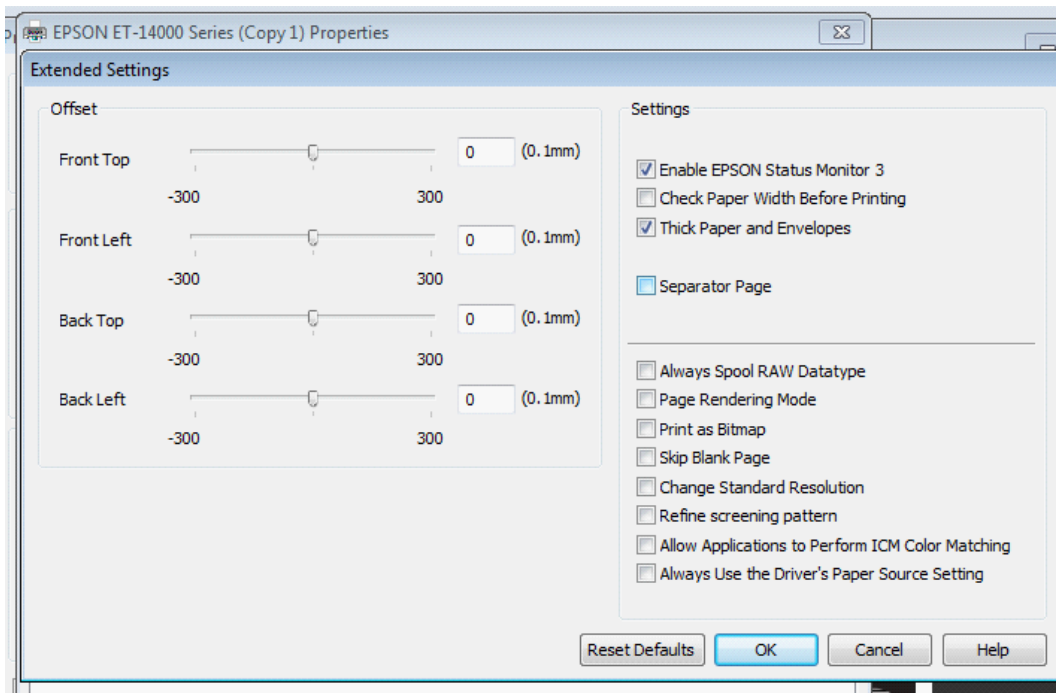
EPSON ET-14000 Series (Copy 1) Properties

Extended Settings

Offset

Front Top
0 (0.1mm)
-300 300

Front Left
0 (0.1mm)
-300 300

Back Top
0 (0.1mm)
-300 300

Back Left
0 (0.1mm)
-300 300

Settings

☑ Enable EPSON Status Monitor 3
☐ Check Paper Width Before Printing
☑ Thick Paper and Envelopes

☐ Separator Page

☐ Always Spool RAW Datatype
☐ Page Rendering Mode
☐ Print as Bitmap
☐ Skip Blank Page
☐ Change Standard Resolution
☐ Refine screening pattern
☐ Allow Applications to Perform ICM Color Matching
☐ Always Use the Driver's Paper Source Setting

Reset Defaults | OK | Cancel | Help